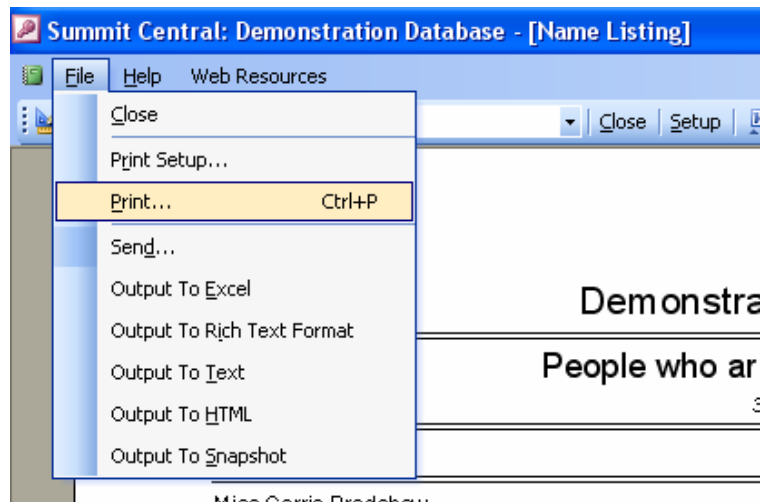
Summit Central: Demonstration Database - [Name Listing]

File Help Web Resources

Close Setup

Close

Print Setup...

Print... Ctrl+P

Send...

Output To Excel

Output To Rich Text Format

Output To Text

Output To HTML

Output To Snapshot

Demonstra

People who ar

3

Miss Carrie Bradshaw